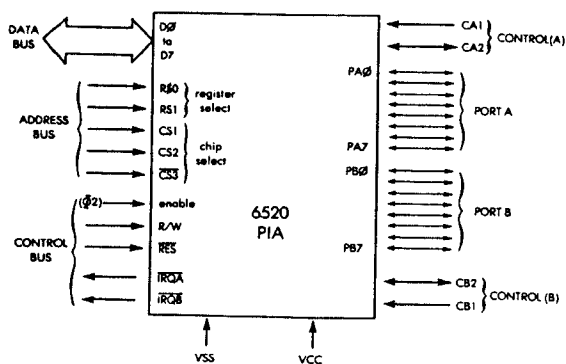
DATA BUS

DØ
to
D7

ADDRESS BUS

RSØ
RS1
register select

CS1
CS2
$\overline{CS3}$
chip select

(Ø2)
enable
R/W
$\overline{RES}$

CONTROL BUS

$\overline{IRQA}$
$\overline{IRQB}$

6520
PIA

VSS
VCC

CA1
CA2
CONTROL(A)

PAØ
PA7
PORT A

PBØ
PB7
PORT B

CB2
CB1
CONTROL (B)